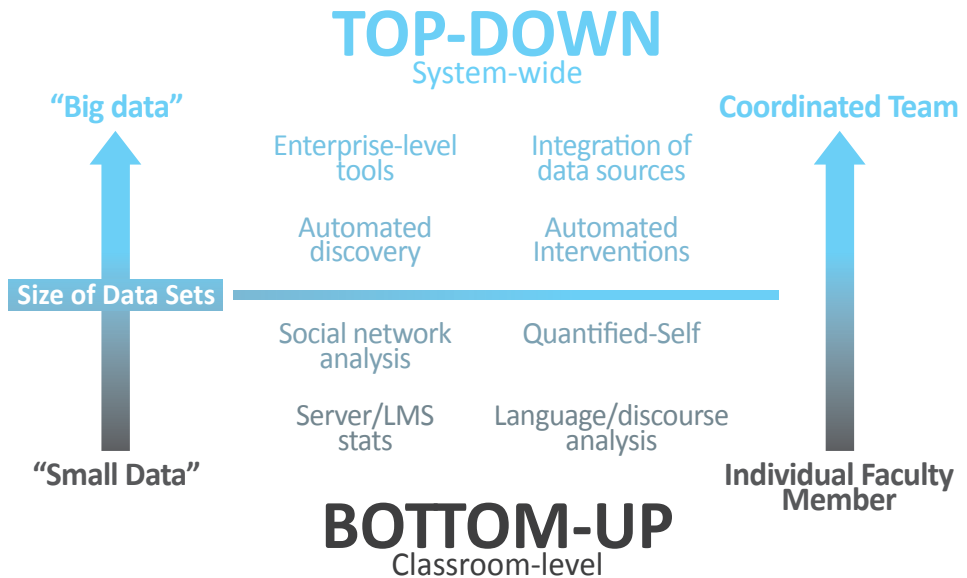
TOP-DOWN
System-wide

“Big data”

Coordinated Team

Enterprise-level tools

Integration of data sources

Automated discovery

Automated Interventions

Size of Data Sets

Social network analysis

Quantified-Self

Server/LMS stats

Language/discourse analysis

“Small Data”

Individual Faculty Member

BOTTOM-UP
Classroom-level